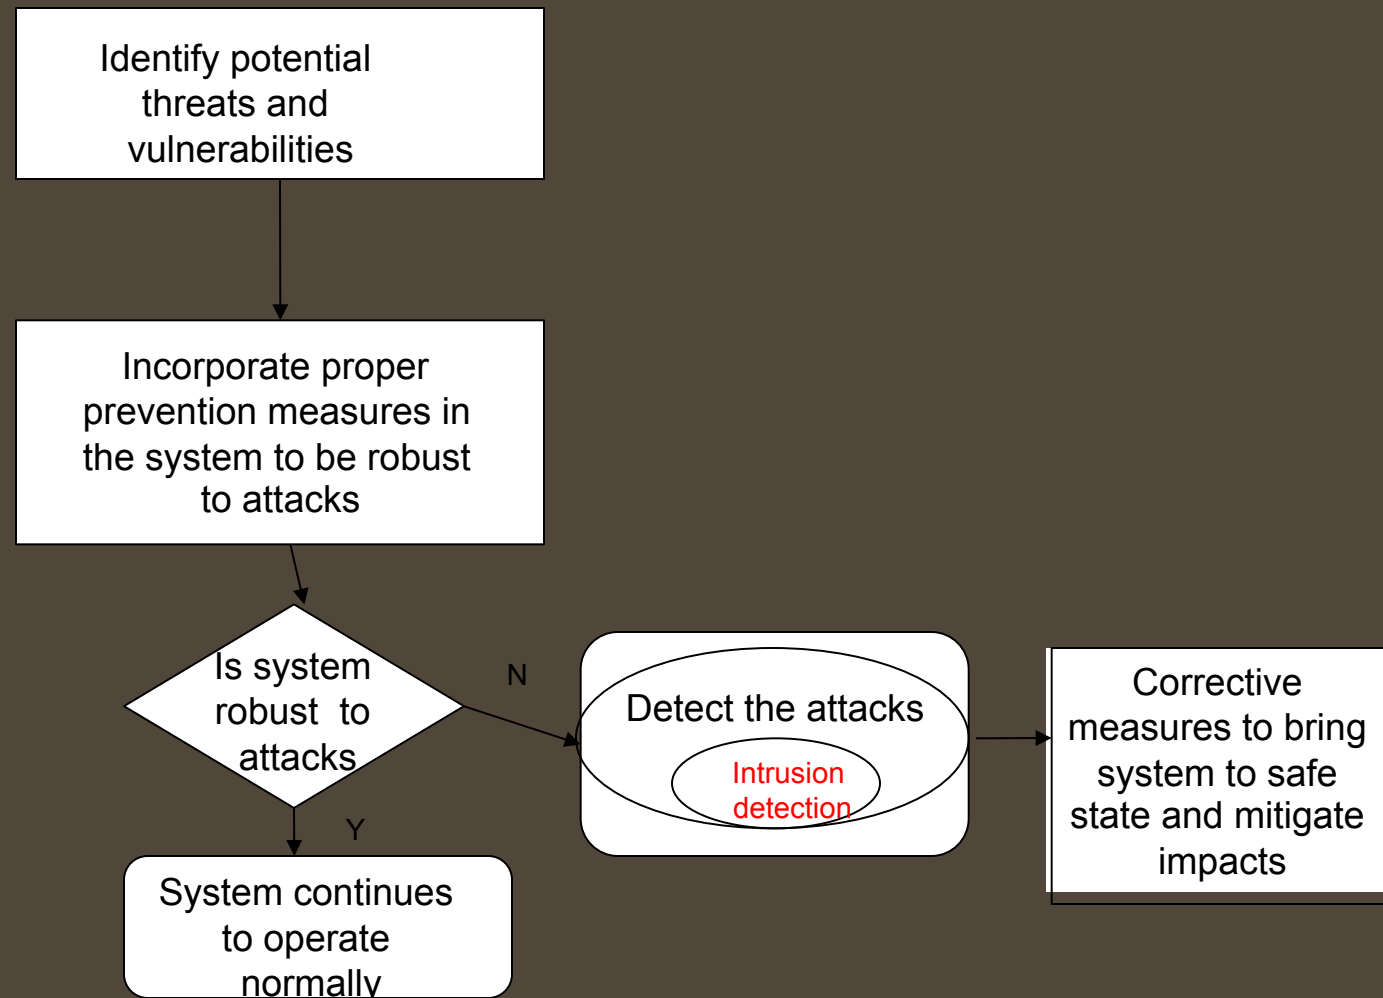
Identify potential threats and vulnerabilities

Incorporate proper prevention measures in the system to be robust to attacks

Is system robust to attacks

N

Y

Detect the attacks

Intrusion detection

Corrective measures to bring system to safe state and mitigate impacts

System continues to operate normally